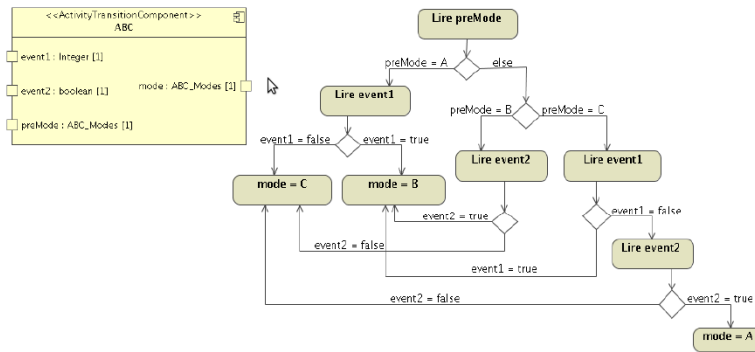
<<ActivityTransitionComponent>>
ABC

event1 : Integer [1]

event2 : boolean [1]

mode : ABC_Modes [1]

preMode : ABC_Modes [1]

Lire preMode

preMode = A

else

Lire event1

preMode = B

preMode = C

event1 = false

event1 = true

Lire event2

Lire event1

mode = C

mode = B

event2 = true

event1 = false

event2 = false

Lire event2

event1 = true

event2 = false

event2 = true

mode = A